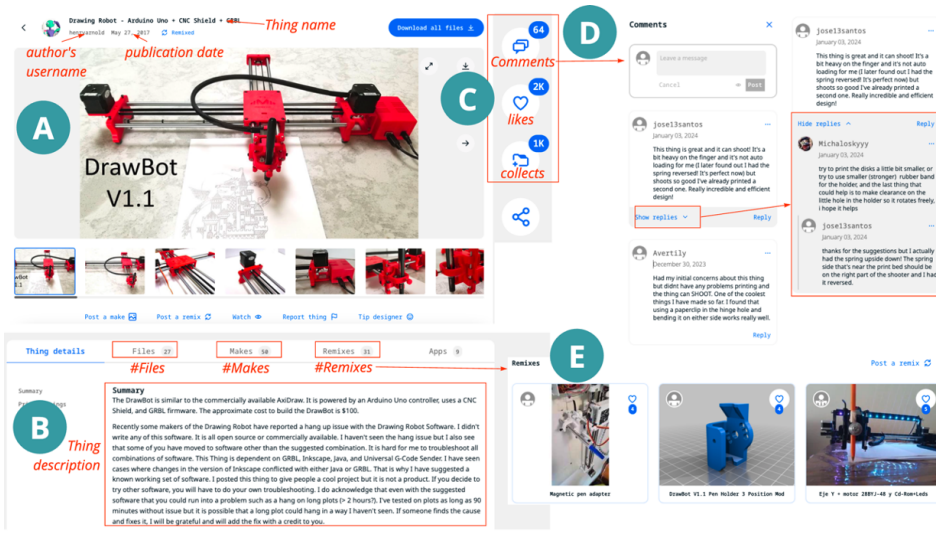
Drawing Robot - Arduino Uno + CNC Shield + GRBL

Thing name

hanyuarnold May 27, 2017 Remixed

author's username

publication date

Download all files

DrawBot V1.1

A

C

64

Comments

2K

likes

1K

collects

D

Comments

Leave a message

Cancel Post

jose13santos
January 03, 2024

This thing is great and it can shoot! It's a bit heavy on the finger and it's not auto loading for me (I later found out I had the spring reversed! It's perfect now) but shoots so good I've already printed a second one. Really incredible and efficient design!

Show replies

Reply

Avertily
December 30, 2023

Had my initial concerns about this thing but didnt have any problems printing and the thing can SHOOT. One of the coolest things I have made so far. I found that using a paperclip in the hinge hole and bending it on either side works really well.

Reply

jose13santos
January 03, 2024

This thing is great and it can shoot! It's a bit heavy on the finger and it's not auto loading for me (I later found out I had the spring reversed! It's perfect now) but shoots so good I've already printed a second one. Really incredible and efficient design!

Hide replies

Reply

Michaloskyyy
January 03, 2024

try to print the disks a little bit smaller, or try to use smaller (stronger) rubber band for the holder, and the last thing that could help is to make clearance on the little hole in the holder so it rotates freely, i hope it helps

jose13santos
January 03, 2024

thanks for the suggestions but I actually had the spring upside down! The spring side that's near the print bed should be on the right part of the shooter and I had it reversed.

Post a make

Post a remix

Watch

Report thing

Tip designer

Thing details

Files 27

Makes 50

Remixes 31

Apps 9

#Files

#Makes

#Remixes

Summary

B

Thing description

Summary

The DrawBot is similar to the commercially available AxiDraw. It is powered by an Arduino Uno controller, uses a CNC Shield, and GRBL firmware. The approximate cost to build the DrawBot is $100.

Recently some makers of the Drawing Robot have reported a hang up issue with the Drawing Robot Software. I didn't write any of this software. It is all open source or commercially available. I haven't seen the hang issue but I also see that some of you have moved to software other than the suggested combination. It is hard for me to troubleshoot all combinations of software. This Thing is dependent on GRBL, Inkscape, Java, and Universal G-Code Sender. I have seen cases where changes in the version of Inkscape conflicted with either Java or GRBL. That is why I have suggested a known working set of software. I posted this thing to give people a cool project but it is not a product. If you decide to try other software, you will have to do your own troubleshooting. I do acknowledge that even with the suggested software that you could run into a problem such as a hang on long plots (> 2 hours?). I've tested on plots as long as 90 minutes without issue but it is possible that a long plot could hang in a way I haven't seen. If someone finds the cause and fixes it, I will be grateful and will add the fix with a credit to you.

E

Remixes

Post a remix

Magnetic pen adapter

DrawBot V1.1 Pen Holder 3 Position Mod

Eje Y + motor 28BYJ-48 y Cd-Rom+Leds